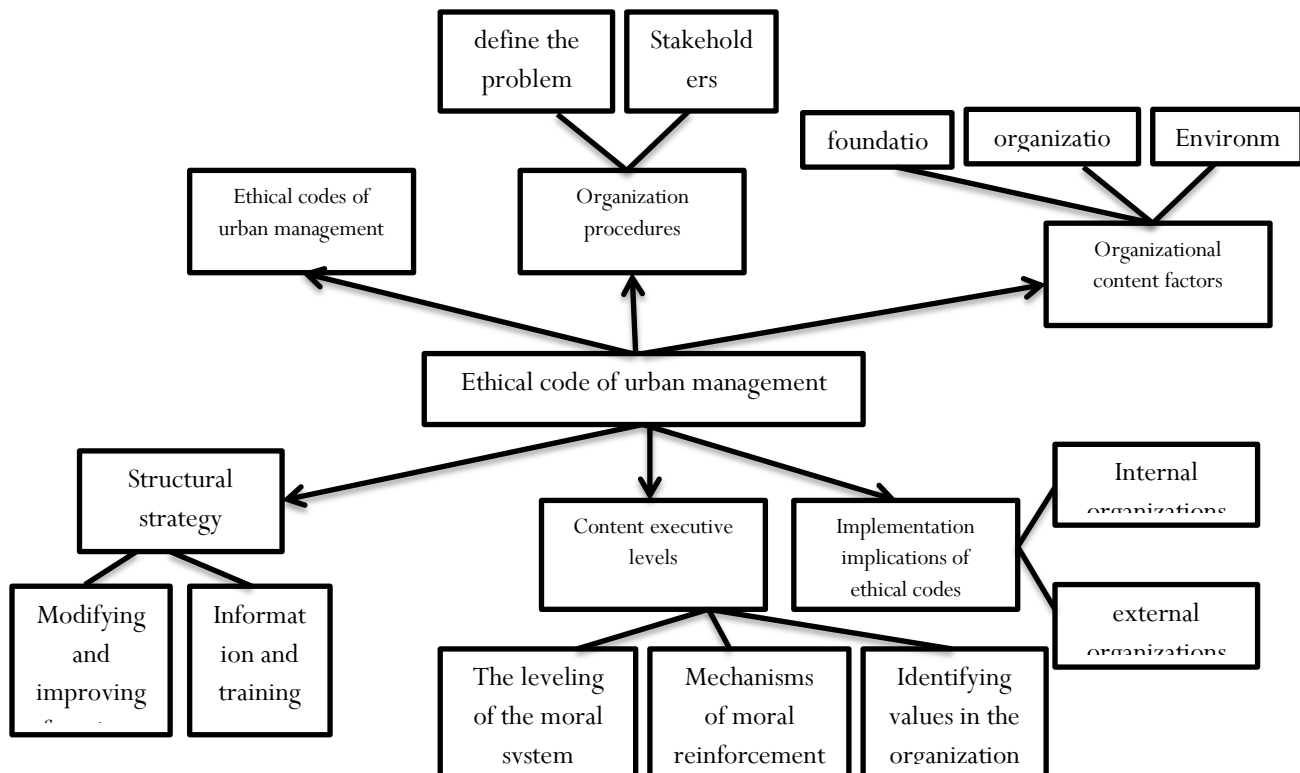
define the problem

Stakeholders

foundatio

organizatio

Environm

Ethical codes of urban management

Organization procedures

Organizational content factors

Ethical code of urban management

Structural strategy

Content executive levels

Implementation implications of ethical codes

Internal organizations

external organizations

Modifying and improving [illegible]

Information and training

The leveling of the moral system

Mechanisms of moral reinforcement

Identifying values in the organization